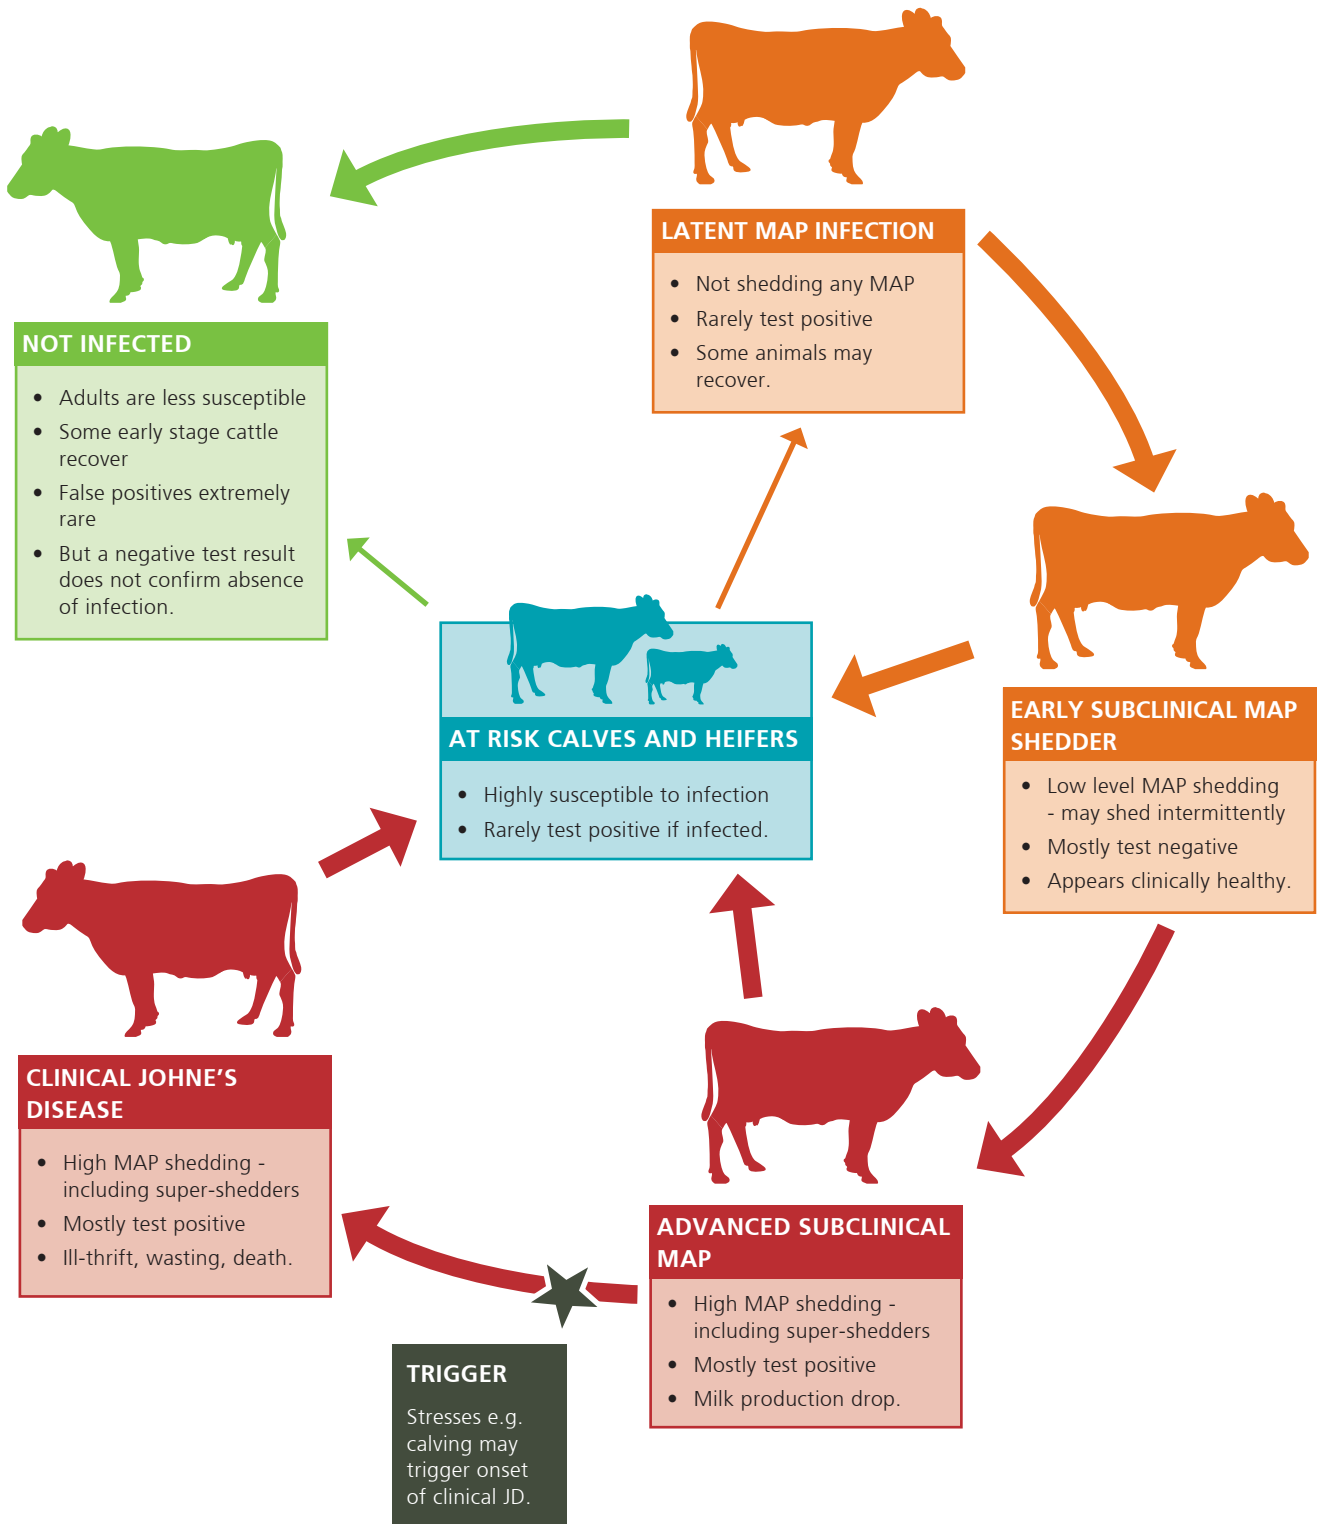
LATENT MAP INFECTION

- Not shedding any MAP
- Rarely test positive
- Some animals may recover.

NOT INFECTED

- Adults are less susceptible
- Some early stage cattle recover
- False positives extremely rare
- But a negative test result does not confirm absence of infection.

AT RISK CALVES AND HEIFERS

- Highly susceptible to infection
- Rarely test positive if infected.

EARLY SUBCLINICAL MAP SHEDDER

- Low level MAP shedding - may shed intermittently
- Mostly test negative
- Appears clinically healthy.

CLINICAL JOHNE'S DISEASE

- High MAP shedding - including super-shedders
- Mostly test positive
- Ill-thrift, wasting, death.

ADVANCED SUBCLINICAL MAP

- High MAP shedding - including super-shedders
- Mostly test positive
- Milk production drop.

TRIGGER

Stresses e.g. calving may trigger onset of clinical JD.